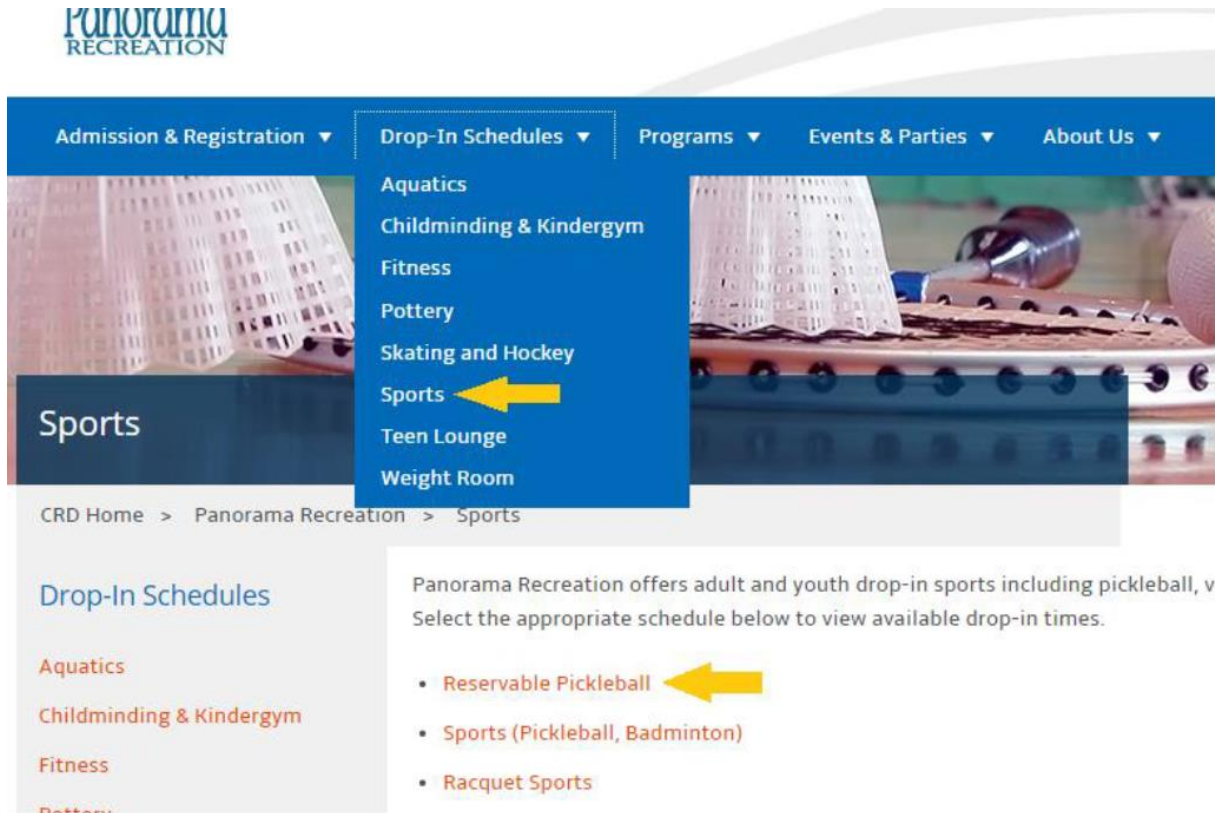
Panorama
RECREATION

Admission & Registration ▼ Drop-In Schedules ▼ Programs ▼ Events & Parties ▼ About Us ▼

Aquatics
Childminding & Kindergym
Fitness
Pottery
Skating and Hockey
Sports
Teen Lounge
Weight Room

Sports

CRD Home > Panorama Recreation > Sports

Drop-In Schedules

Aquatics
Childminding & Kindergym
Fitness
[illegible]

Panorama Recreation offers adult and youth drop-in sports including pickleball, v
Select the appropriate schedule below to view available drop-in times.

- Reservable Pickleball
- Sports (Pickleball, Badminton)
- Racquet Sports